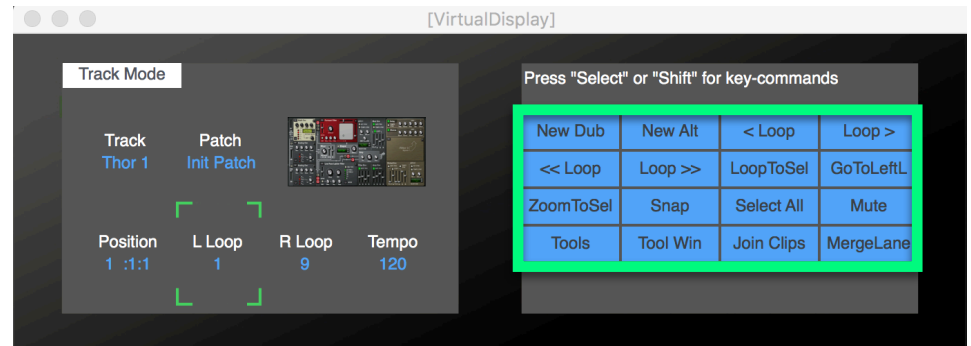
[VirtualDisplay]

Track Mode

Track
Thor 1

Patch
Init Patch

Position
1 :1:1

L Loop
1

R Loop
9

Tempo
120

Press "Select" or "Shift" for key-commands

| New Dub | New Alt | < Loop | Loop > |
|---|---|---|---|
| << Loop | Loop >> | LoopToSel | GoToLeftL |
| ZoomToSel | Snap | Select All | Mute |
| Tools | Tool Win | Join Clips | MergeLane |